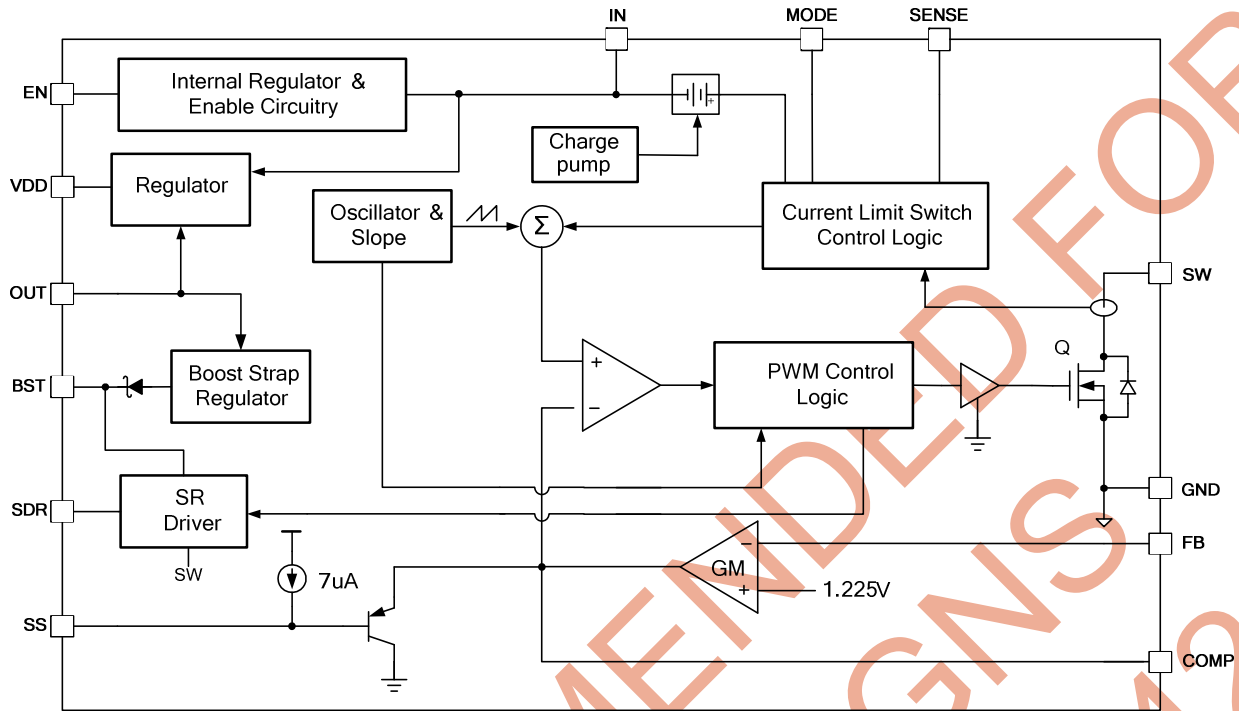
IN
MODE
SENSE
EN
Internal Regulator & Enable Circuitry
Charge pump
VDD
Regulator
Oscillator & Slope
Σ
Current Limit Switch Control Logic
SW
OUT
Q
BST
Boost Strap Regulator
+
−
PWM Control Logic
GND
SDR
SR Driver
SW
FB
−
GM
+
7uA
1.225V
SS
COMP
MENDED FOR
GNS